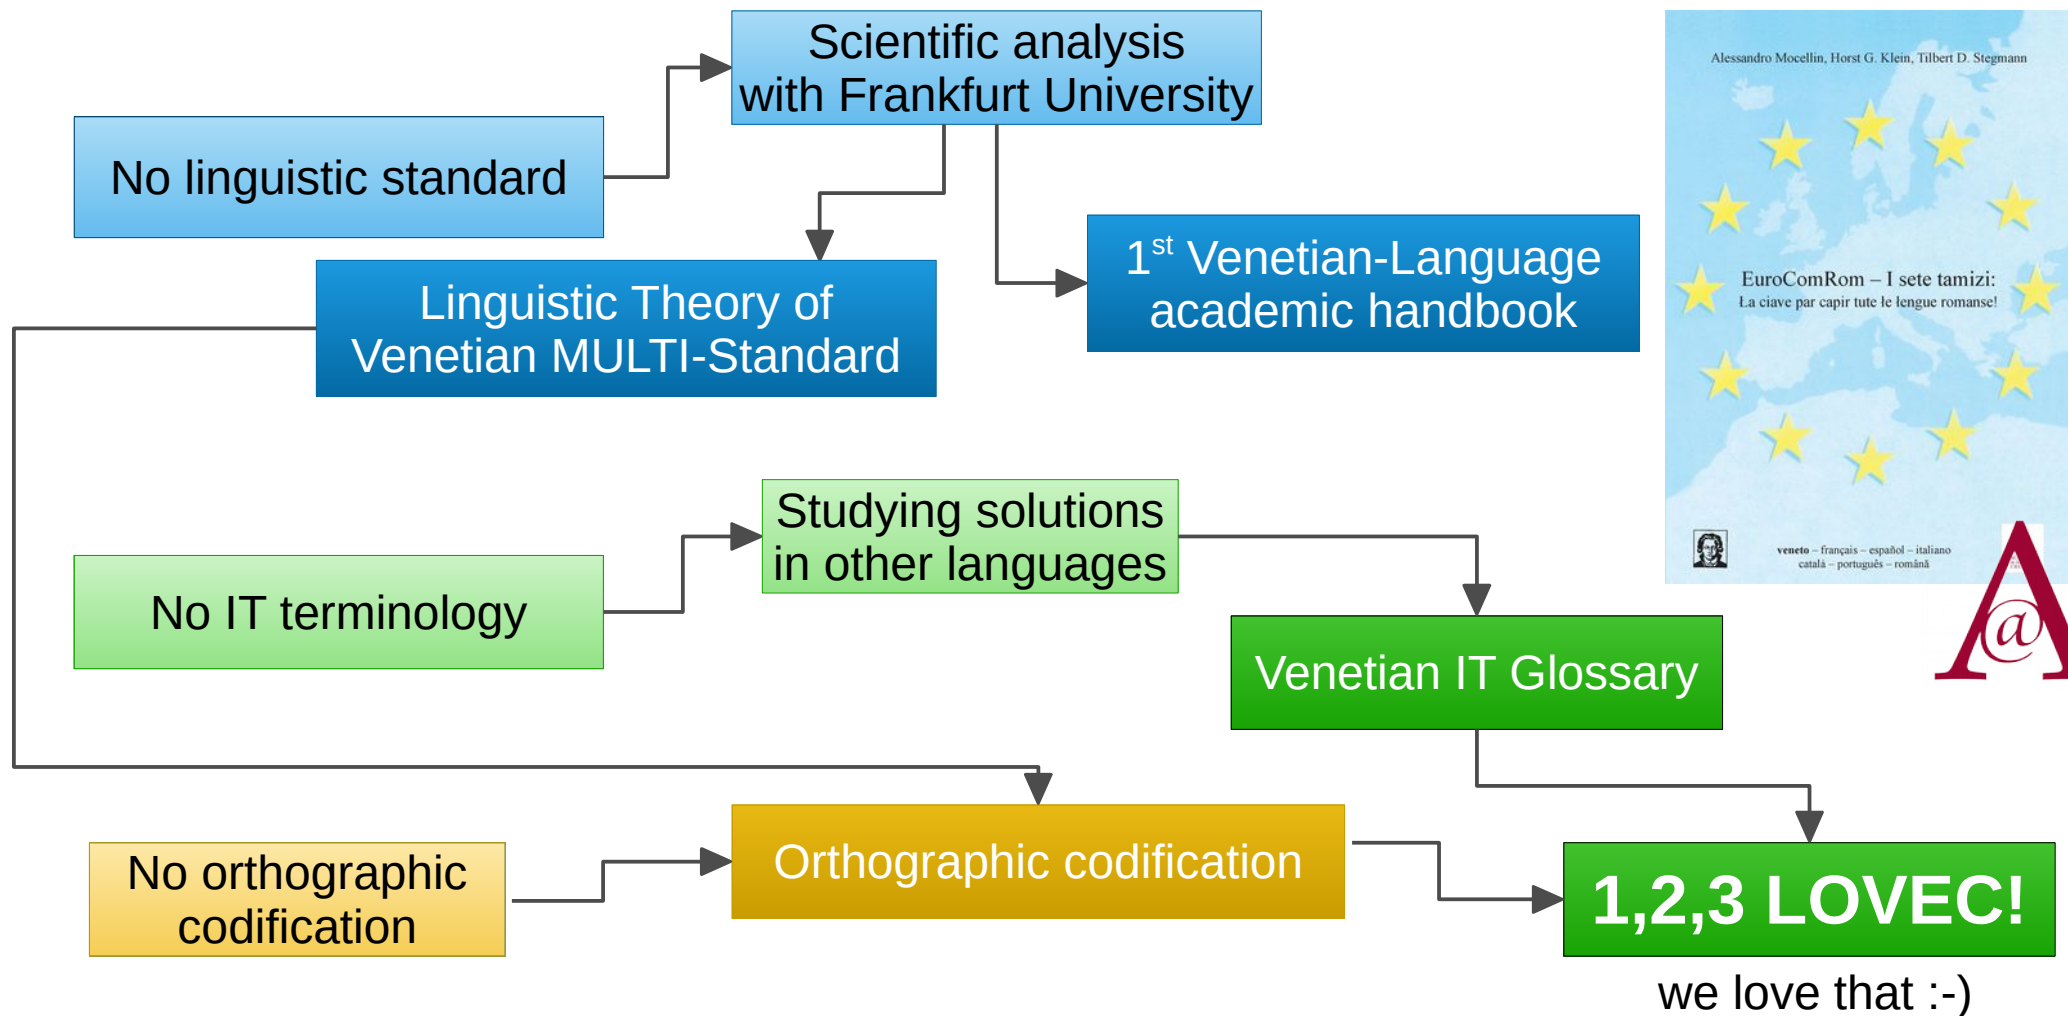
Scientific analysis with Frankfurt University

No linguistic standard

Linguistic Theory of Venetian MULTI-Standard

$1^{st}$ Venetian-Language academic handbook

Alessandro Mocellin, Horst G. Klein, Tilbert D. Stegmann

EuroComRom – I sete tamizi:
La ciave par capir tute le lengue romanse!

veneto – français – español – italiano
català – português – română

Studying solutions in other languages

No IT terminology

Venetian IT Glossary

No orthographic codification

Orthographic codification

1,2,3 LOVEC!

we love that :-)